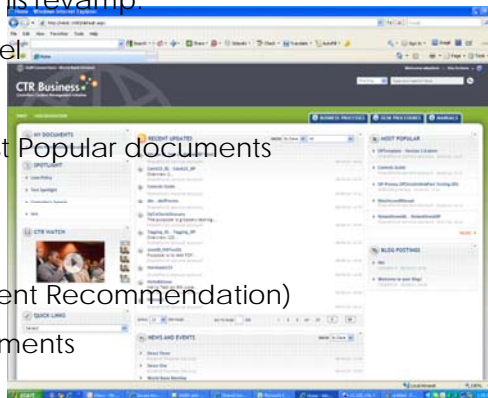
is revamp.

el.

CTR Business

MY DOCUMENTS

RECENT UPDATES

MOST POPULAR

BUSINESS PRACTICES

OEM PROCEDURES

MANUALS

t Popular documents

SPOTLIGHT

CTR WATCH

BLOG POSTINGS

ent Recommendation)

QUICK LINKS

ments

NEWS AND EVENTS

start